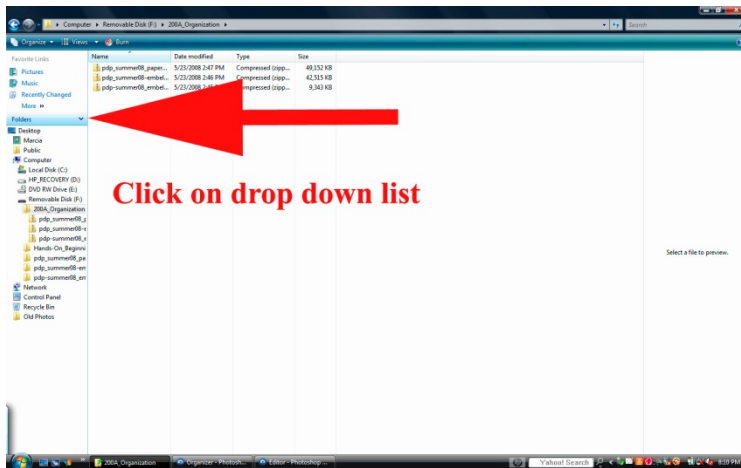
Computer ▸ Removable Disk (F:) ▸ 200A_Organization ▸

Search

Organize ▾ Views ▾ Burn

Favorite Links
Pictures
Music
Recently Changed
More »

Folders

Desktop
Marcia
Public
Computer
Local Disk (C:)
HP_RECOVERY (D:)
DVD RW Drive (E:)
Removable Disk (F:)
200A_Organization
pdp_summer08_p
pdp_summer08_e
pdp_summer08_e
Hands-On_Beginni
pdp_summer08_pa
pdp_summer08_em
pdp-summer08_em
Network
Control Panel
Recycle Bin
Old Photos

| Name | Date modified | Type | Size |
|---|---|---|---|
| pdp_summer08_paper... | 5/23/2008 2:47 PM | Compressed (zipp... | 49,152 KB |
| pdp_summer08-embel... | 5/23/2008 2:46 PM | Compressed (zipp... | 42,515 KB |
| pdp_summer08_embel... | 5/23/2008 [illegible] | Compressed (zipp... | 9,343 KB |

Click on drop down list

Select a file to preview.

200A_Organization
Organizer - Photosh...
Editor - Photoshop ...
Yahoo! Search
8:10 PM